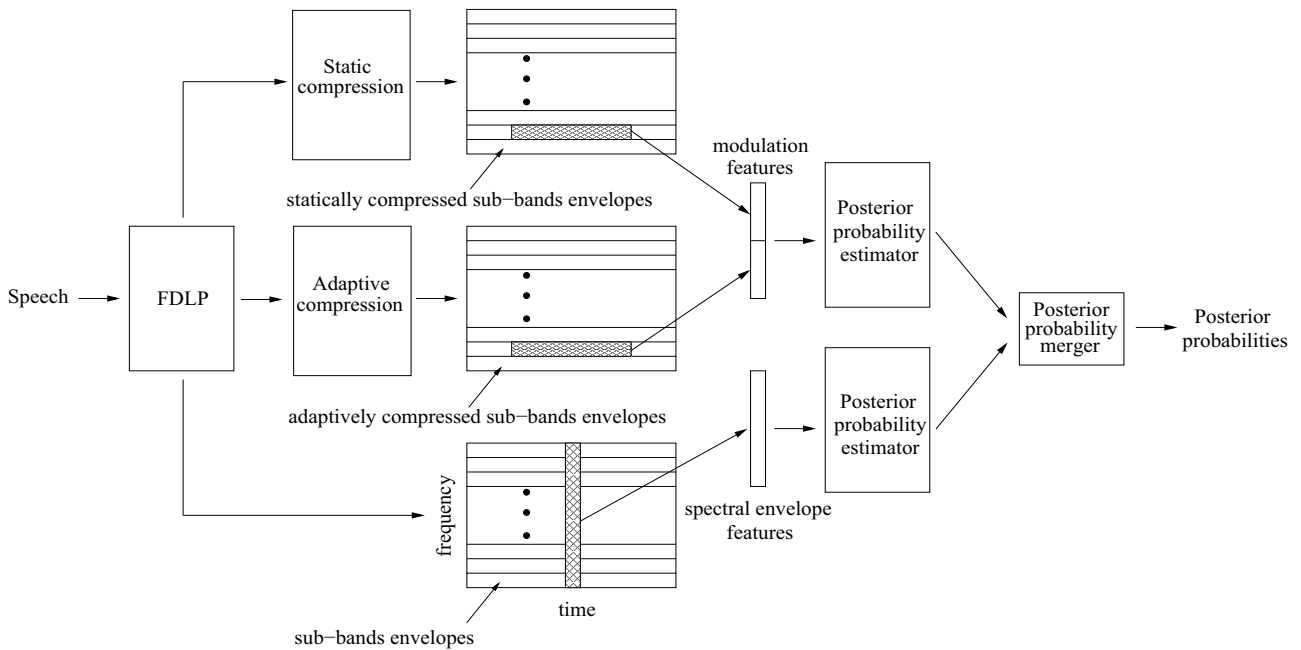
Static compression

statically compressed sub−bands envelopes

modulation features

Speech

FDLP

Adaptive compression

adaptively compressed sub−bands envelopes

Posterior probability estimator

Posterior probability merger

Posterior probabilities

Posterior probability estimator

frequency

time

spectral envelope features

sub−bands envelopes